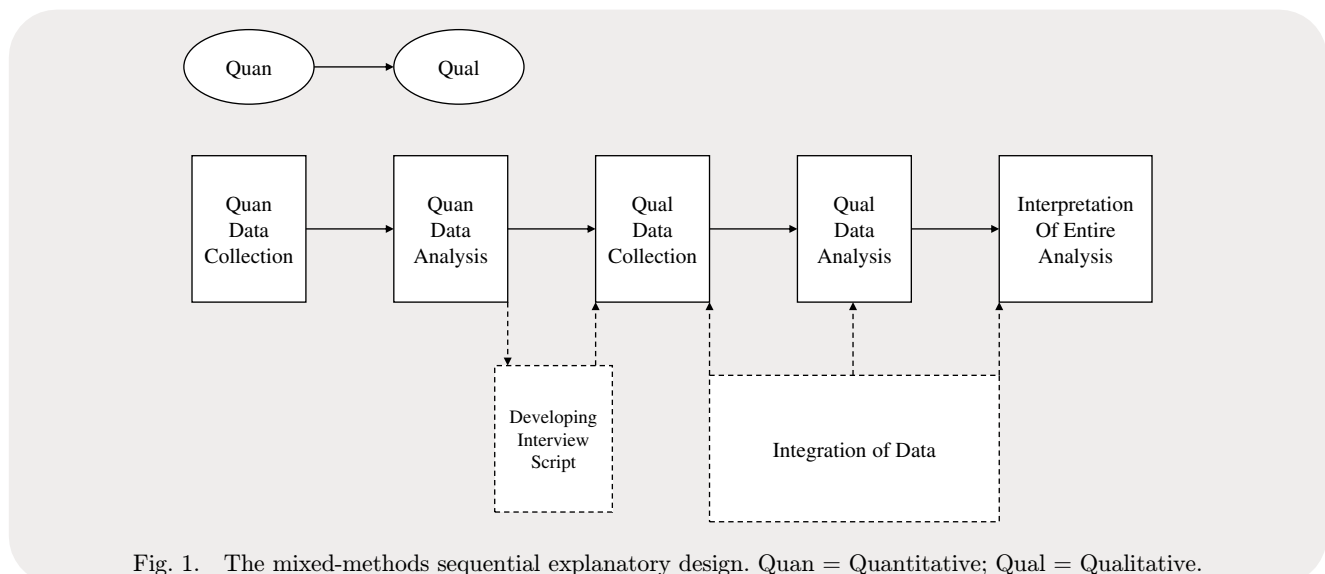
Quan

Qual

Quan Data Collection

Quan Data Analysis

Qual Data Collection

Qual Data Analysis

Interpretation Of Entire Analysis

Developing Interview Script

Integration of Data

Fig. 1. The mixed-methods sequential explanatory design. Quan = Quantitative; Qual = Qualitative.